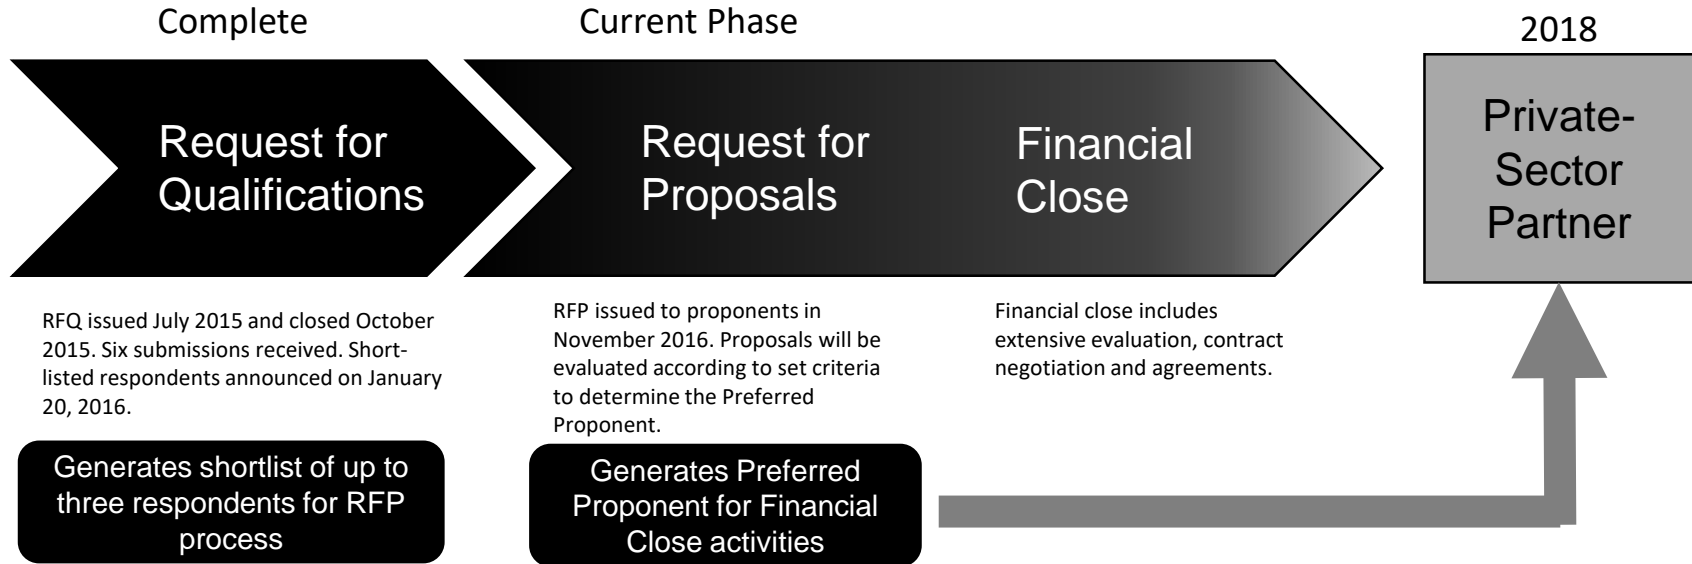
Complete

Current Phase

2018

Request for Qualifications

Request for Proposals

Financial Close

Private-Sector Partner

RFQ issued July 2015 and closed October 2015. Six submissions received. Short-listed respondents announced on January 20, 2016.

RFP issued to proponents in November 2016. Proposals will be evaluated according to set criteria to determine the Preferred Proponent.

Financial close includes extensive evaluation, contract negotiation and agreements.

Generates shortlist of up to three respondents for RFP process

Generates Preferred Proponent for Financial Close activities